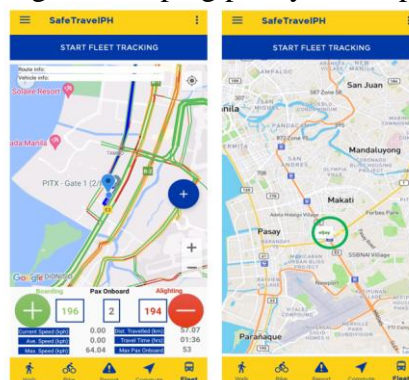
SafeTravelPH
START FLEET TRACKING
Route info:
Vehicle info:
Solaire Resort
ada Manila
PITX - Gate 1 (2/
Google
Boarding
Pax Onboard
Alighting
196
2
194
Current Speed (kph)
0.00
Dist. Travelled (km)
57.07
Ave. Speed (kph)
0.00
Travel Time (hrs)
01:36
Max. Speed (kph)
64.04
Max Pax Onboard
53
Walk
Bike
Report
Commute
Fleet

SafeTravelPH
START FLEET TRACKING
San Juan
anila
Mandaluyong
Makati
Pasay
Forbes Park
Parañaque
Walk
Bike
Report
Commute
Fleet